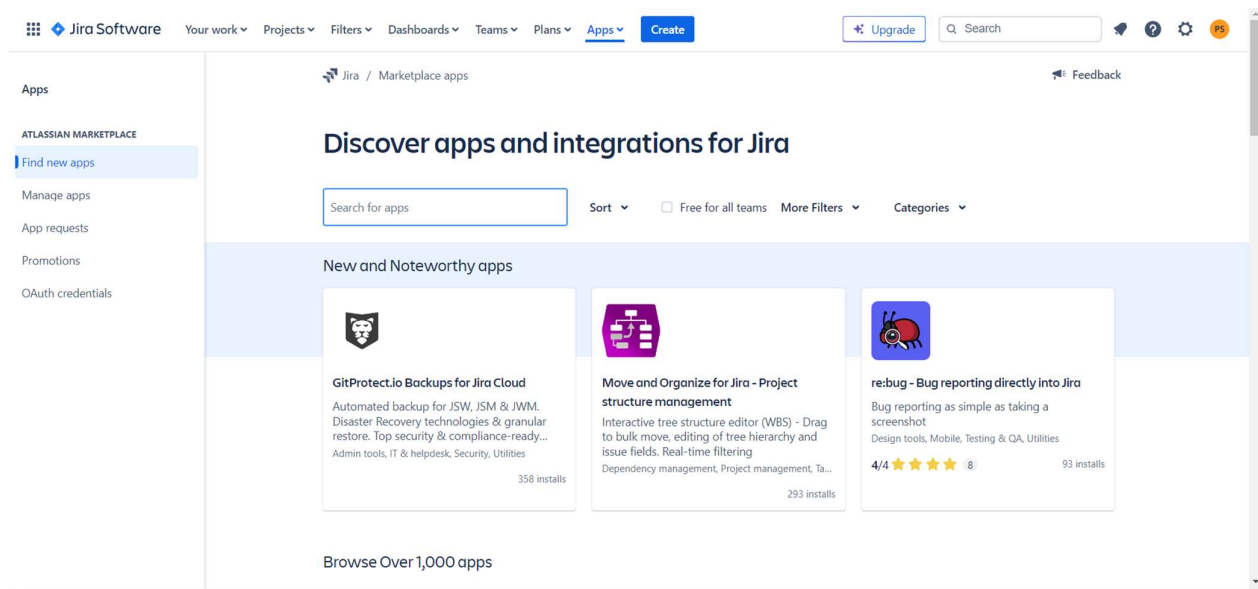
Jira Software Your work Projects Filters Dashboards Teams Plans Apps Create

Upgrade Search PS

Apps

ATLASSIAN MARKETPLACE

Find new apps

Manage apps

App requests

Promotions

OAuth credentials

Jira / Marketplace apps

Feedback

Discover apps and integrations for Jira

Search for apps

Sort Free for all teams More Filters Categories

New and Noteworthy apps

GitProtect.io Backups for Jira Cloud

Automated backup for JSW, JSM & JWM. Disaster Recovery technologies & granular restore. Top security & compliance-ready...

Admin tools, IT & helpdesk, Security, Utilities

358 installs

Move and Organize for Jira - Project structure management

Interactive tree structure editor (WBS) - Drag to bulk move, editing of tree hierarchy and issue fields. Real-time filtering

Dependency management, Project management, Ta...

293 installs

re:bug - Bug reporting directly into Jira

Bug reporting as simple as taking a screenshot

Design tools, Mobile, Testing & QA, Utilities

4/4 8

93 installs

Browse Over 1,000 apps